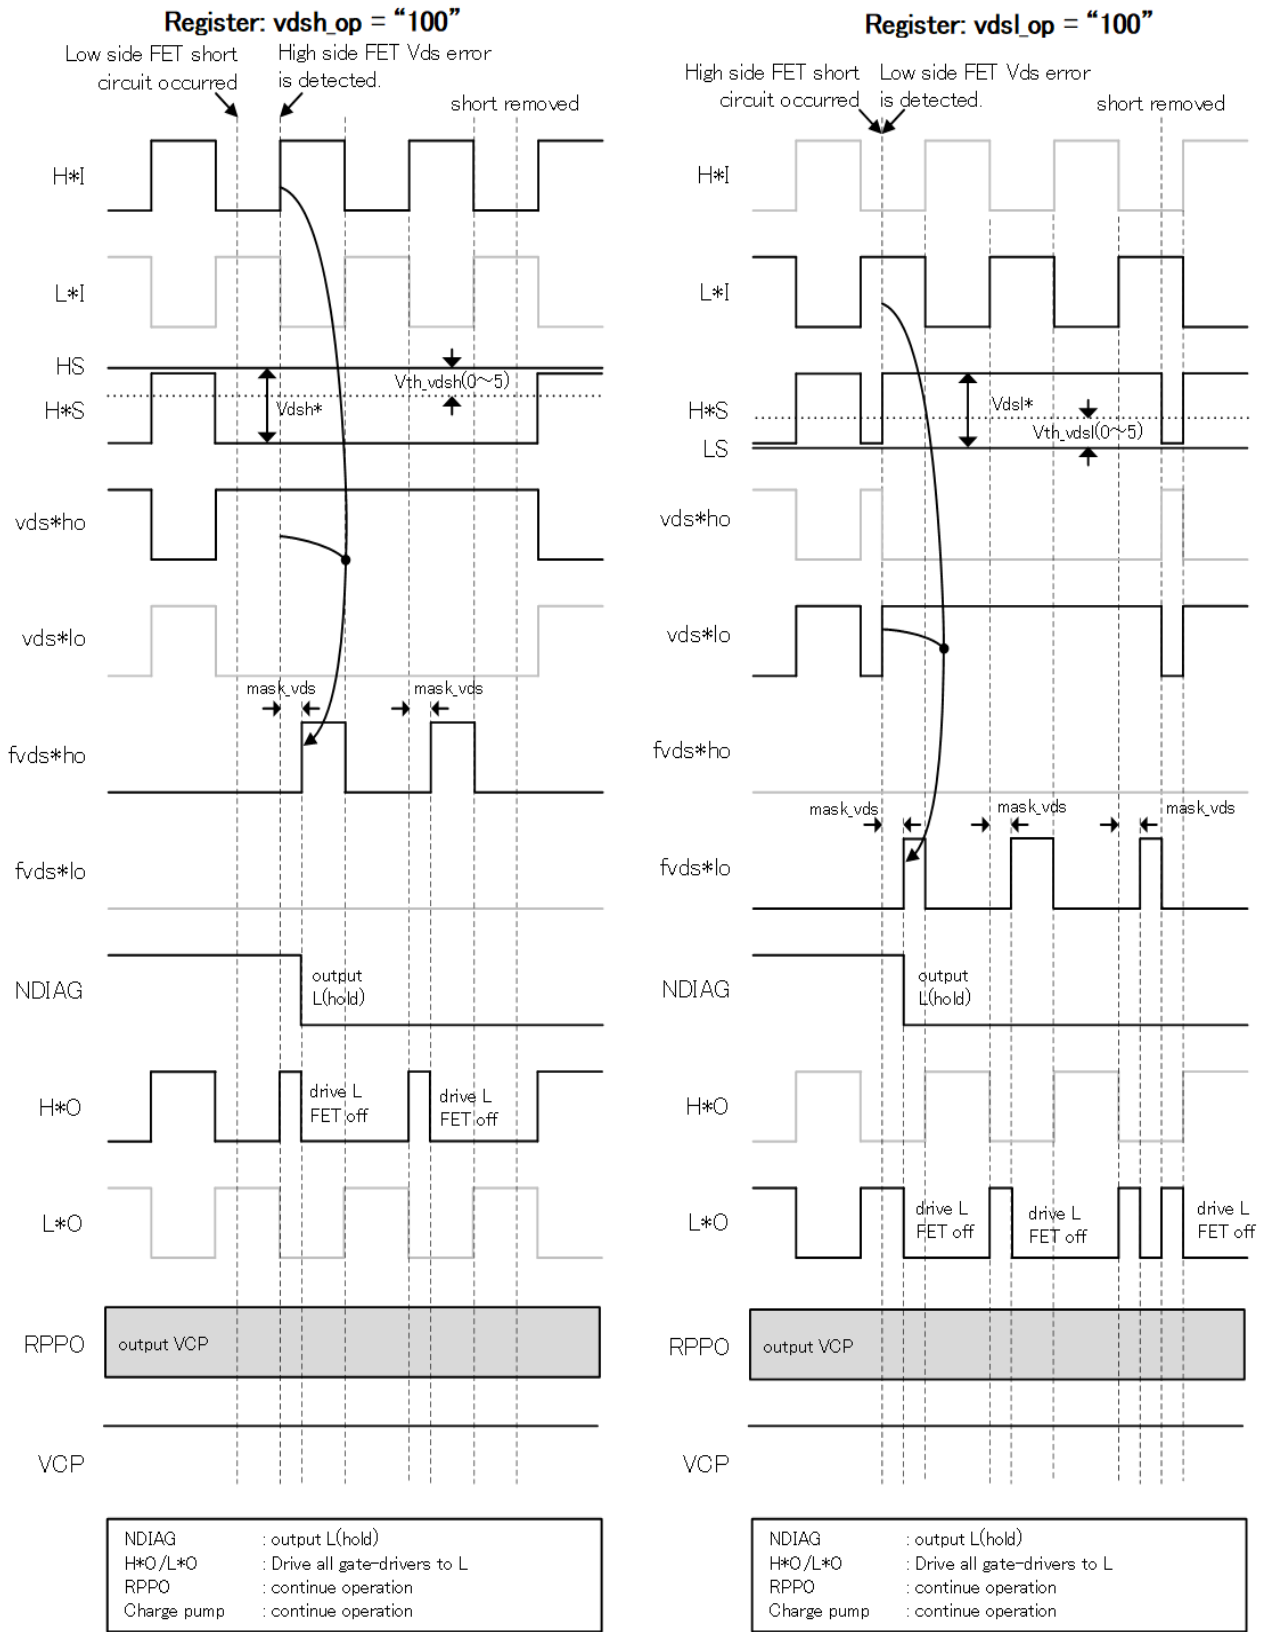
Register: vdsh_op = “100”

Low side FET short circuit occurred

High side FET Vds error is detected.

short removed

H*I

L*I

HS

H*S

Vth_vdsh(0~5)

Vdsh*

vds*ho

vds*lo

mask_vds

mask_vds

fvds*ho

fvds*lo

NDIAG

output L(hold)

H*O

drive L FET off

drive L FET off

L*O

RPPO

output VCP

VCP

| | |
|---|---|
| NDIAG | : output L(hold) |
| H*O/L*O | : Drive all gate-drivers to L |
| RPPO | : continue operation |
| Charge pump | : continue operation |

Register: vdsl_op = “100”

High side FET short circuit occurred

Low side FET Vds error is detected.

short removed

H*I

L*I

H*S

LS

Vdsl*

Vth_vdsl(0~5)

vds*ho

vds*lo

fvds*ho

mask_vds

mask_vds

mask_vds

fvds*lo

NDIAG

output L(hold)

H*O

L*O

drive L FET off

drive L FET off

drive L FET off

RPPO

output VCP

VCP

| | |
|---|---|
| NDIAG | : output L(hold) |
| H*O/L*O | : Drive all gate-drivers to L |
| RPPO | : continue operation |
| Charge pump | : continue operation |